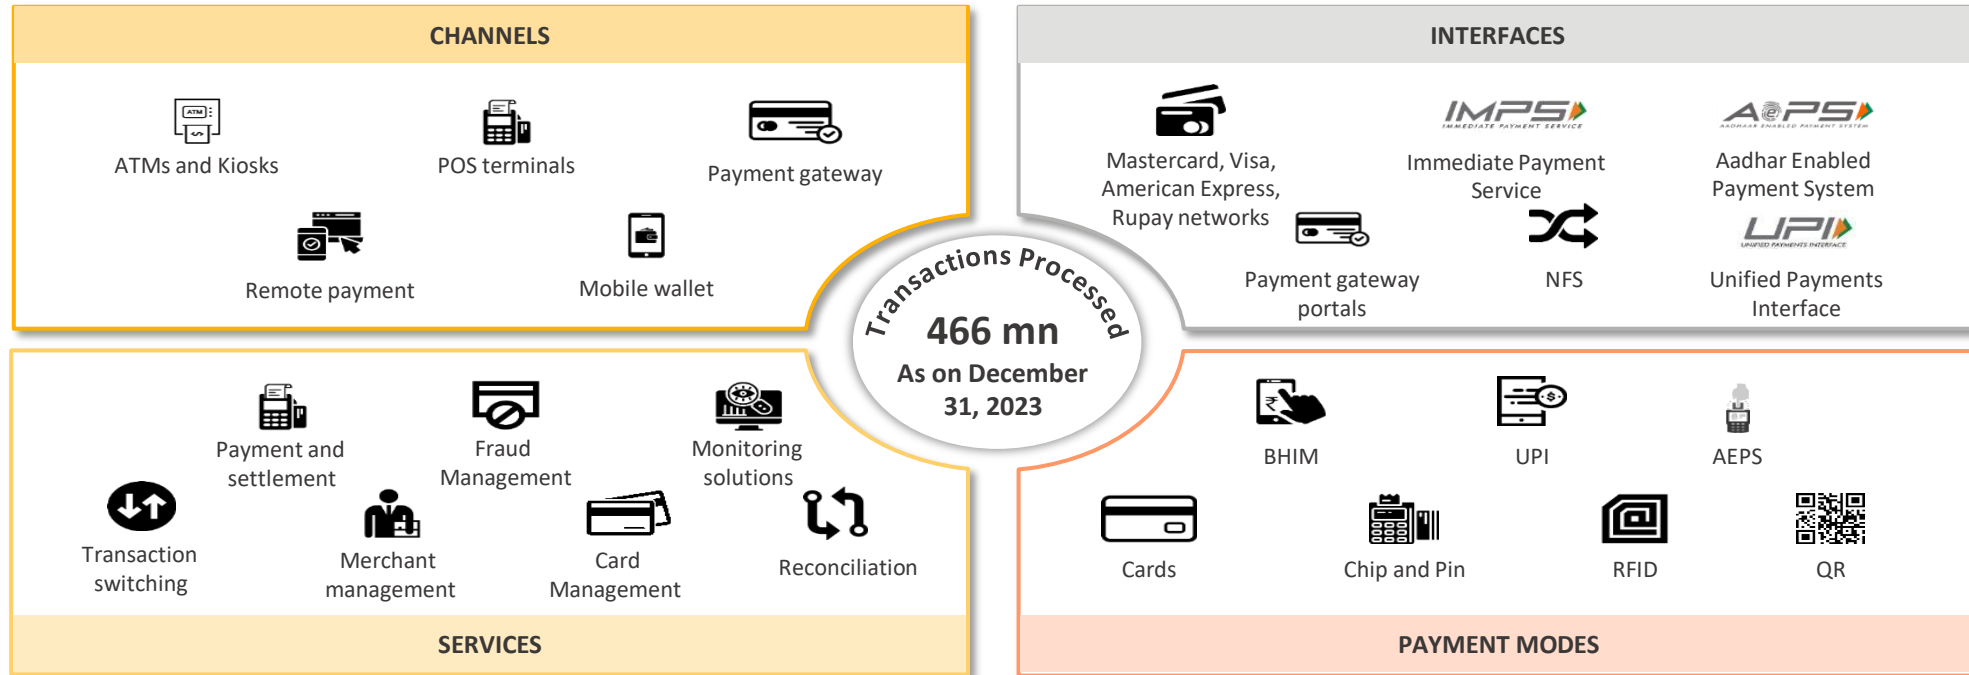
CHANNELS

ATMs and Kiosks

POS terminals

Payment gateway

Remote payment

Mobile wallet

INTERFACES

Mastercard, Visa, American Express, Rupay networks

IMPS IMMEDIATE PAYMENT SERVICE

Immediate Payment Service

AePS AADHAAR ENABLED PAYMENT SYSTEM

Aadhar Enabled Payment System

Payment gateway portals

NFS

UPI UNIFIED PAYMENTS INTERFACE

Unified Payments Interface

Transactions Processed

466 mn

As on December 31, 2023

Payment and settlement

Fraud Management

Monitoring solutions

Transaction switching

Merchant management

Card Management

Reconciliation

SERVICES

BHIM

UPI

AEPS

Cards

Chip and Pin

RFID

QR

PAYMENT MODES